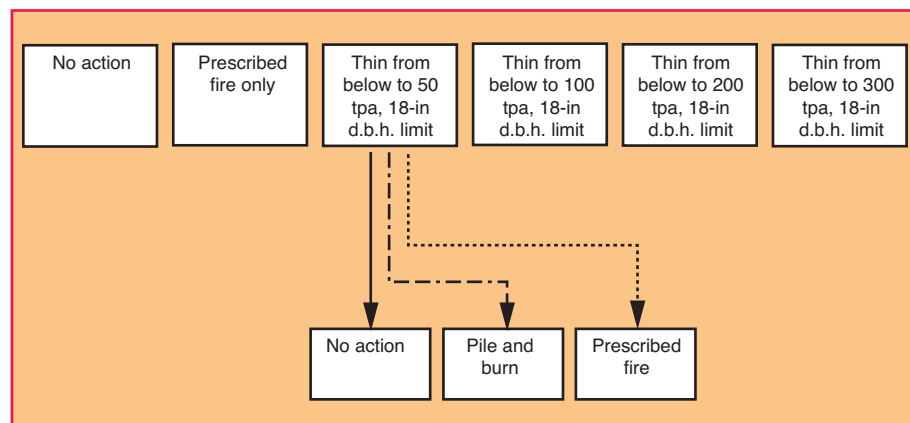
No action

Prescribed fire only

Thin from below to 50 tpa, 18-in d.b.h. limit

Thin from below to 100 tpa, 18-in d.b.h. limit

Thin from below to 200 tpa, 18-in d.b.h. limit

Thin from below to 300 tpa, 18-in d.b.h. limit

No action

Pile and burn

Prescribed fire